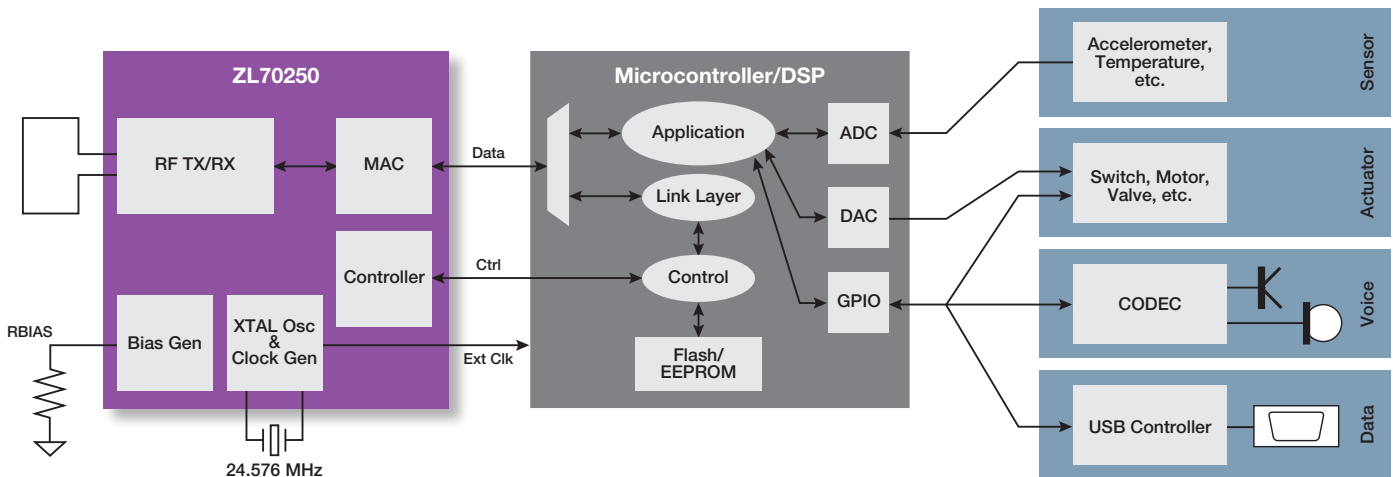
ZL70250

RF TX/RX

MAC

Controller

Bias Gen

XTAL Osc & Clock Gen

RBIAS

24.576 MHz

Data

Ctrl

Ext Clk

Microcontroller/DSP

Application

Link Layer

Control

Flash/ EEPROM

ADC

DAC

GPIO

Accelerometer, Temperature, etc.

Sensor

Switch, Motor, Valve, etc.

Actuator

CODEC

Voice

USB Controller

Data